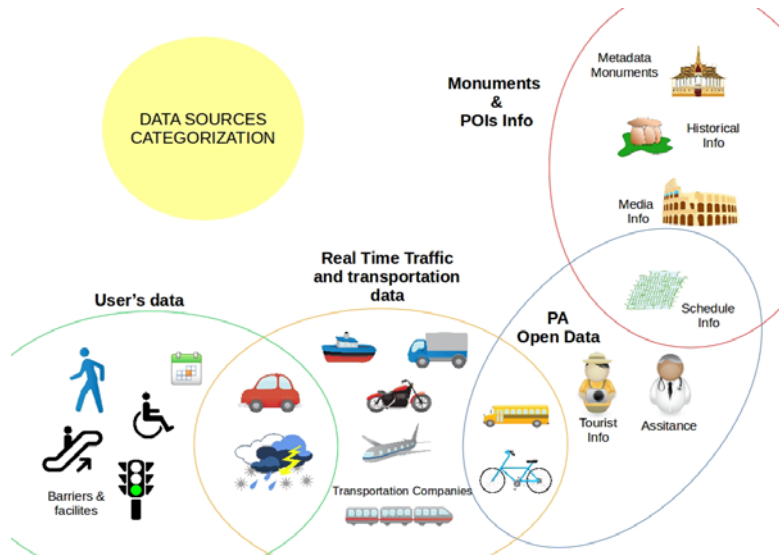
DATA SOURCES CATEGORIZATION

Monuments & POIs Info

Metadata Monuments

Historical Info

Media Info

Schedule Info

Real Time Traffic and transportation data

User's data

PA Open Data

Tourist Info

Assitance

Barriers & facilites

Transportation Companies